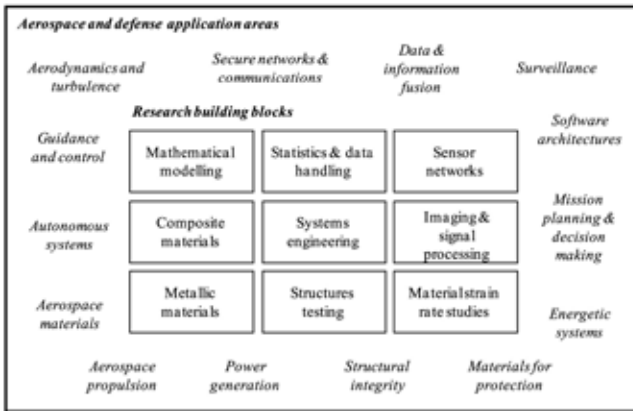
Aerospace and defense application areas

Aerodynamics and turbulence

Secure networks & communications

Data & information fusion

Surveillance

Research building blocks

Guidance and control

Software architectures

| Mathematical modelling | Statistics & data handling | Sensor networks |
|---|---|---|
| Composite materials | Systems engineering | Imaging & signal processing |
| Metallic materials | Structures testing | Material strain rate studies |

Autonomous systems

Mission planning & decision making

Aerospace materials

Energetic systems

Aerospace propulsion

Power generation

Structural integrity

Materials for protection